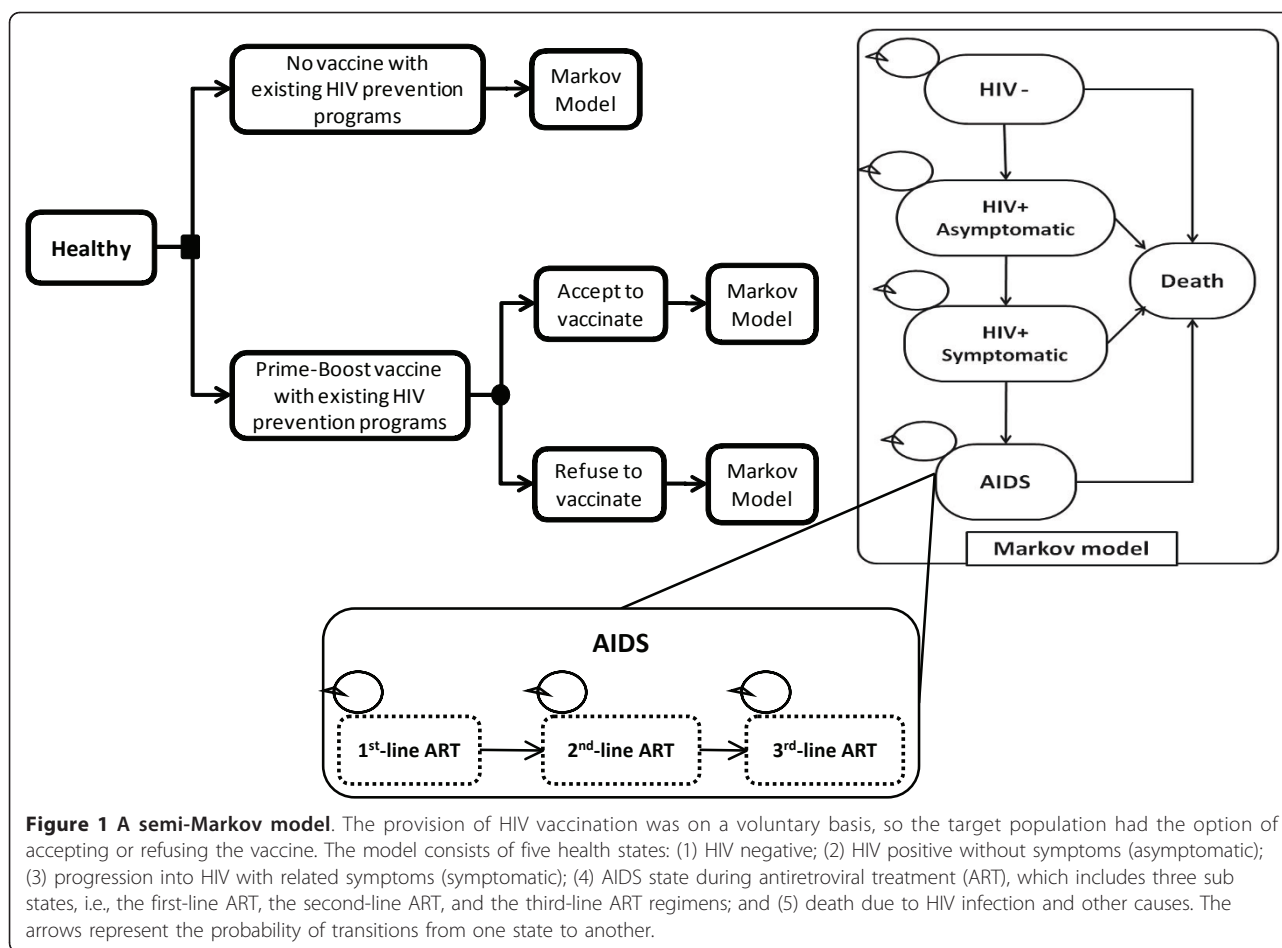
No vaccine with existing HIV prevention programs

Markov Model

Healthy

Accept to vaccinate

Markov Model

Prime-Boost vaccine with existing HIV prevention programs

Refuse to vaccinate

Markov Model

HIV -

HIV+ Asymptomatic

Death

HIV+ Symptomatic

AIDS

Markov model

AIDS

1$^{st}$-line ART

2$^{nd}$-line ART

3$^{rd}$-line ART

**Figure 1 A semi-Markov model**. The provision of HIV vaccination was on a voluntary basis, so the target population had the option of accepting or refusing the vaccine. The model consists of five health states: (1) HIV negative; (2) HIV positive without symptoms (asymptomatic); (3) progression into HIV with related symptoms (symptomatic); (4) AIDS state during antiretroviral treatment (ART), which includes three sub states, i.e., the first-line ART, the second-line ART, and the third-line ART regimens; and (5) death due to HIV infection and other causes. The arrows represent the probability of transitions from one state to another.